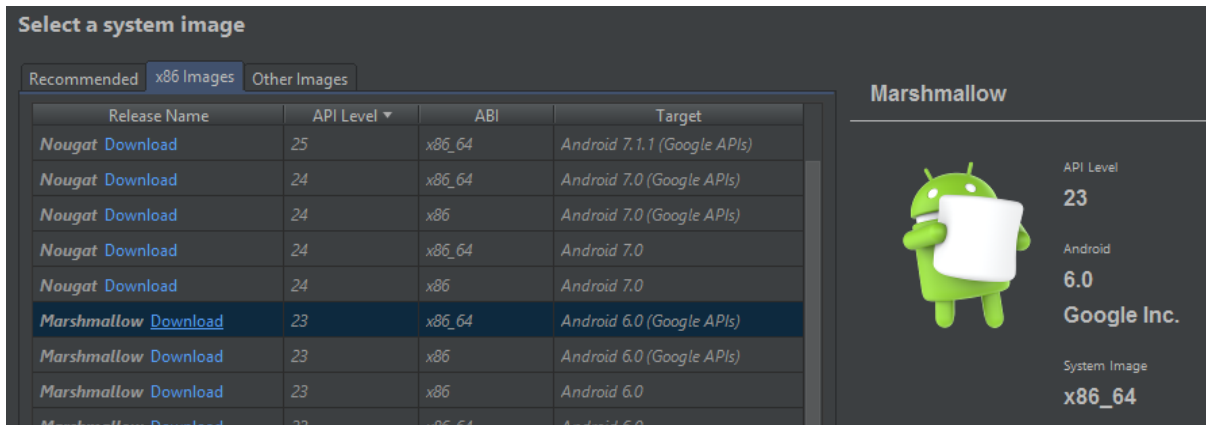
Select a system image

Recommended | x86 Images | Other Images

| Release Name | API Level ▼ | ABI | Target |
|---|---|---|---|
| Nougat Download | 25 | x86_64 | Android 7.1.1 (Google APIs) |
| Nougat Download | 24 | x86_64 | Android 7.0 (Google APIs) |
| Nougat Download | 24 | x86 | Android 7.0 (Google APIs) |
| Nougat Download | 24 | x86_64 | Android 7.0 |
| Nougat Download | 24 | x86 | Android 7.0 |
| Marshmallow Download | 23 | x86_64 | Android 6.0 (Google APIs) |
| Marshmallow Download | 23 | x86 | Android 6.0 (Google APIs) |
| Marshmallow Download | 23 | x86 | Android 6.0 |
| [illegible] | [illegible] | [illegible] | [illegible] |

Marshmallow

API Level
23

Android
6.0
Google Inc.

System Image
x86_64